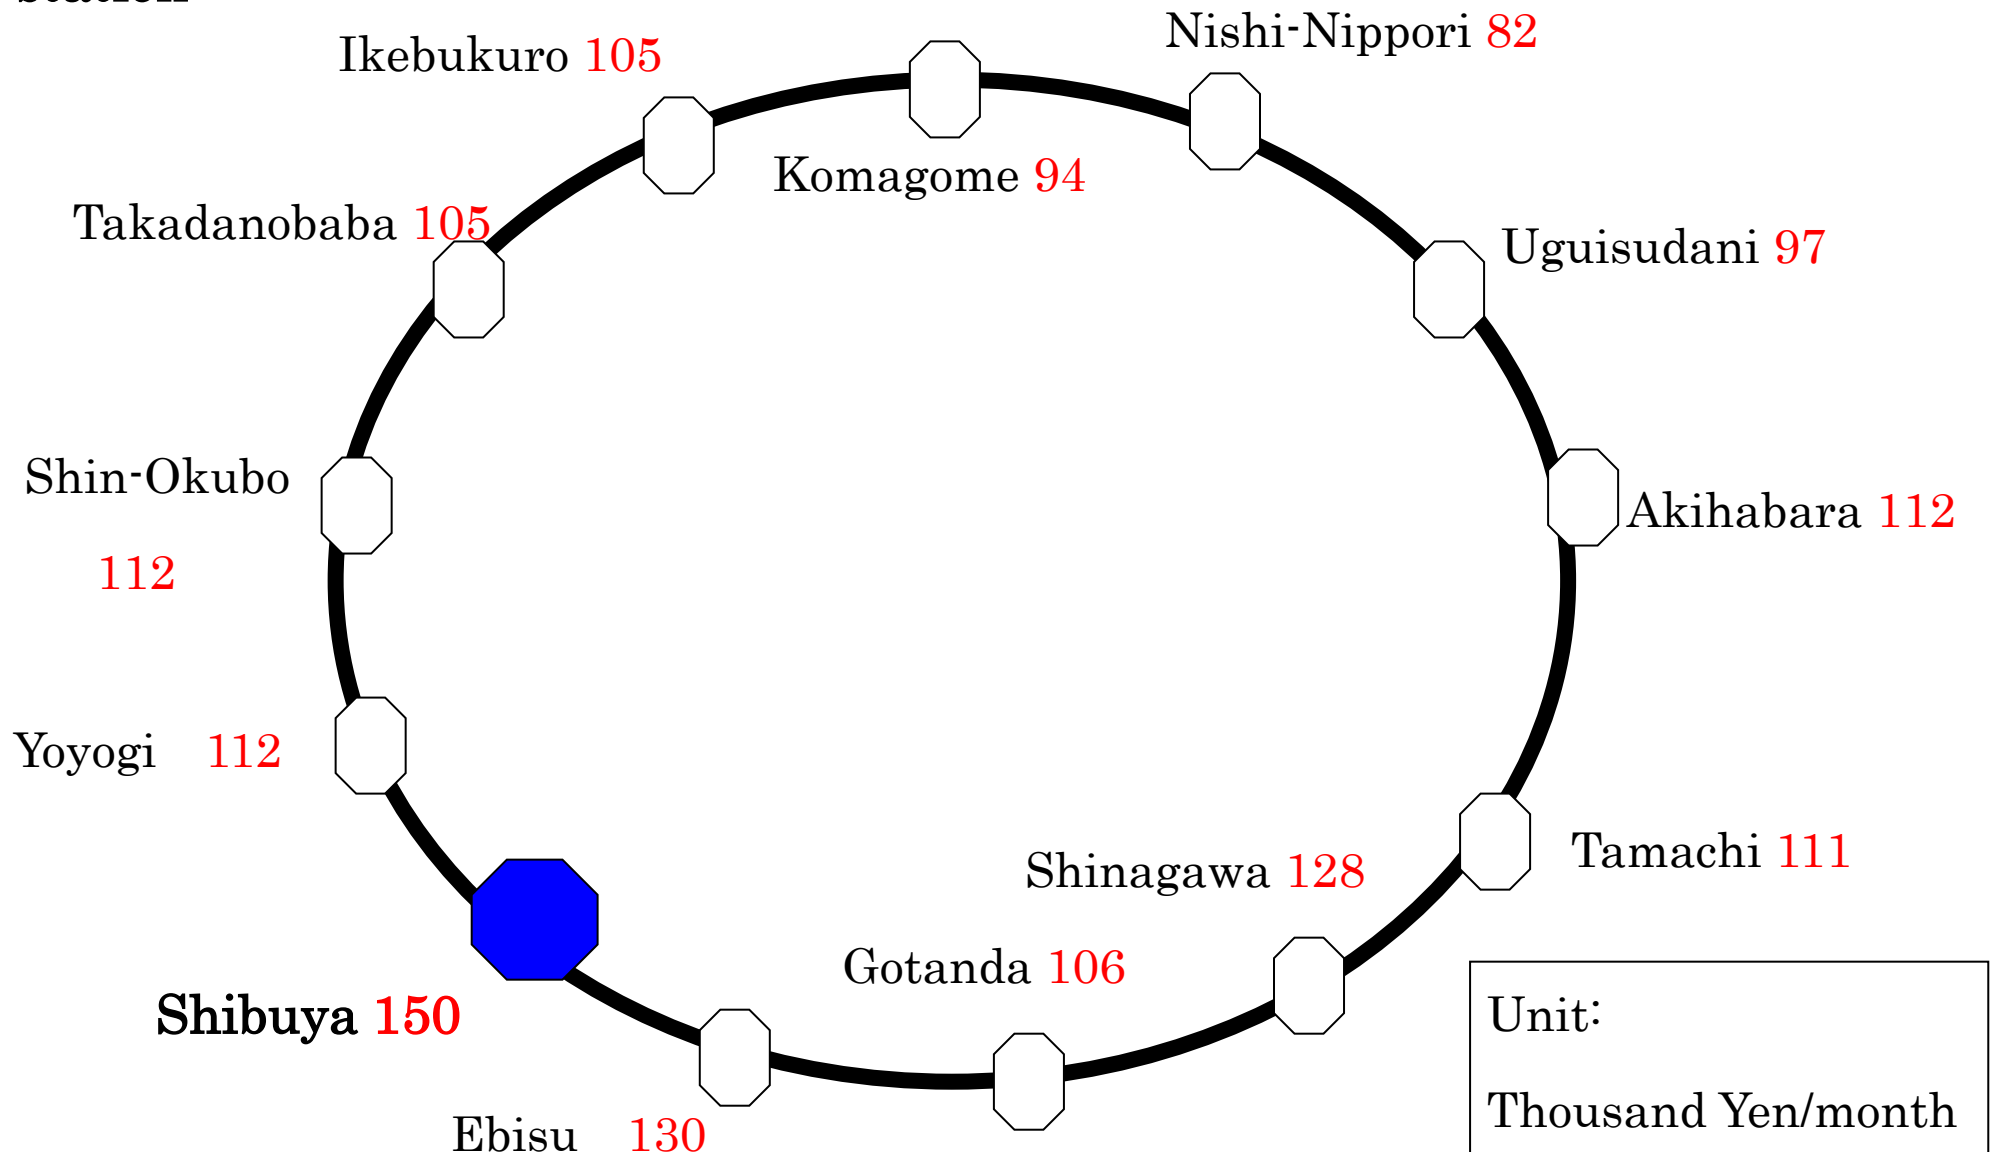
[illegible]

Ikebukuro 105

Nishi-Nippori 82

Komagome 94

Takadanobaba 105

Uguisudani 97

Shin-Okubo

112

Akihabara 112

Yoyogi 112

Tamachi 111

Shinagawa 128

Gotanda 106

Shibuya 150

Ebisu 130

Unit:

Thousand Yen/month